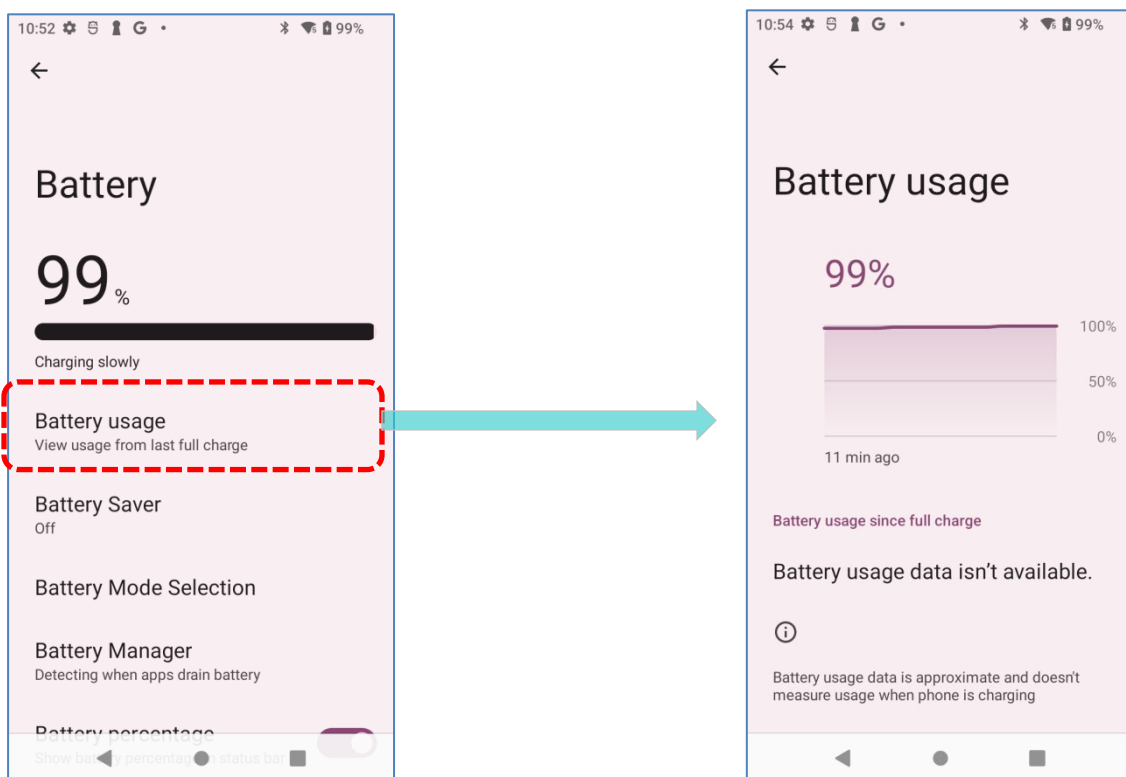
10:52 99%

Battery

99 %

Charging slowly

Battery usage
View usage from last full charge

Battery Saver
Off

Battery Mode Selection

Battery Manager
Detecting when apps drain battery

Battery percentage
Show batt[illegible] percentage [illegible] status bar

10:54 99%

Battery usage

99%

100%
50%
0%

11 min ago

Battery usage since full charge

Battery usage data isn’t available.

Battery usage data is approximate and doesn't measure usage when phone is charging